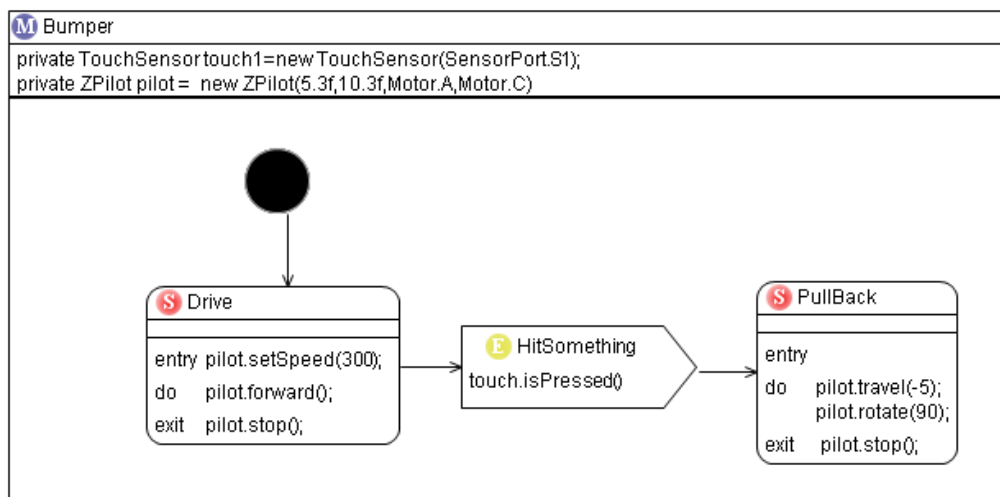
M Bumper

private TouchSensor touch1=new TouchSensor(SensorPort.S1);
private ZPilot pilot = new ZPilot(5.3f,10.3f,Motor.A,Motor.C)

S Drive

entry pilot.setSpeed(300);
do pilot.forward();
exit pilot.stop();

E HitSomething

touch.isPressed()

S PullBack

entry
do pilot.travel(-5);
pilot.rotate(90);
exit pilot.stop();